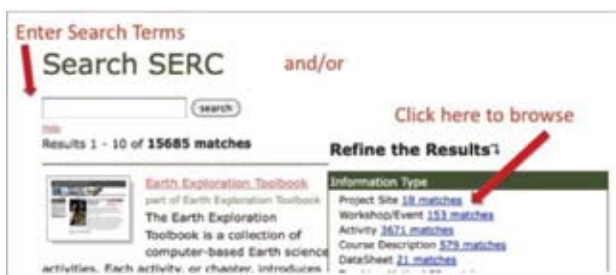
Enter Search Terms

Search SERC

and/or

search

Help

Results 1 - 10 of 15685 matches

Click here to browse

Refine the Results

Earth Exploration Toolbook

part of Earth Exploration Toolbook

The Earth Exploration Toolbook is a collection of computer-based Earth science activities. Each activity, or chapter, introduces

Information Type

Project Site 18 matches

Workshop/Event 153 matches

Activity 3671 matches

Course Description 579 matches

DataSheet 21 matches